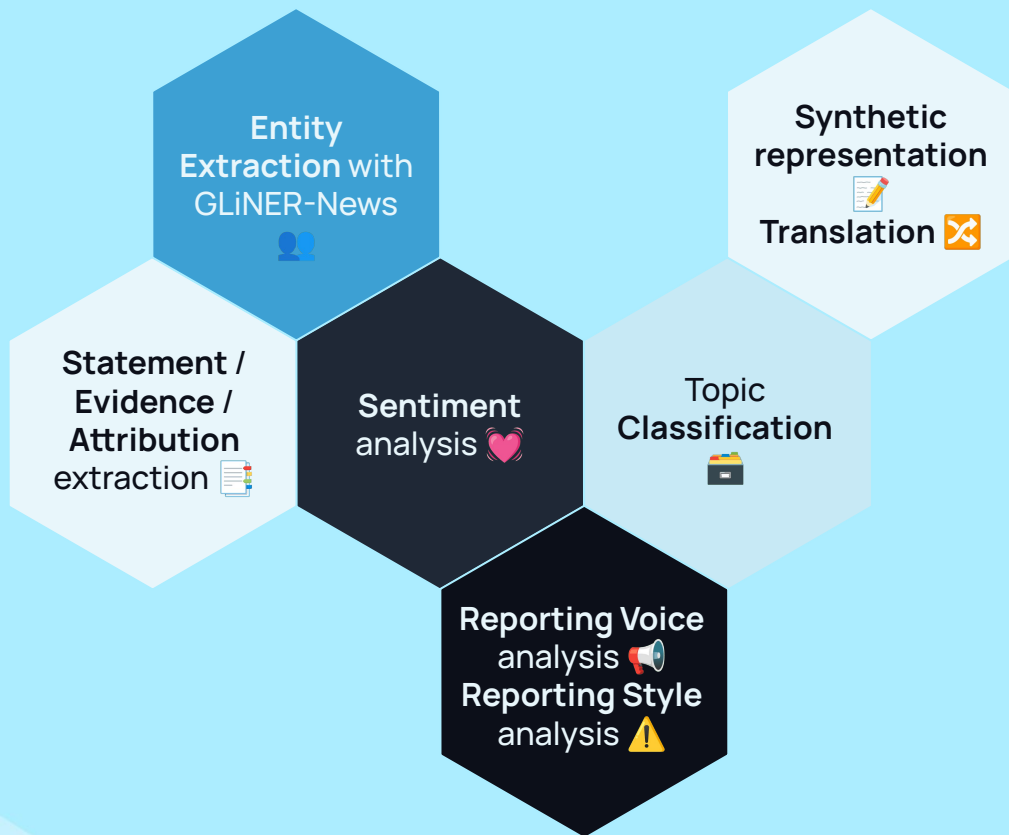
Entity Extraction with GLiNER-News 👥

Synthetic representation 📝 Translation 🔀

Statement / Evidence / Attribution extraction 📑

Sentiment analysis 💓

Topic Classification 🗃️

Reporting Voice analysis 📢 Reporting Style analysis ⚠️